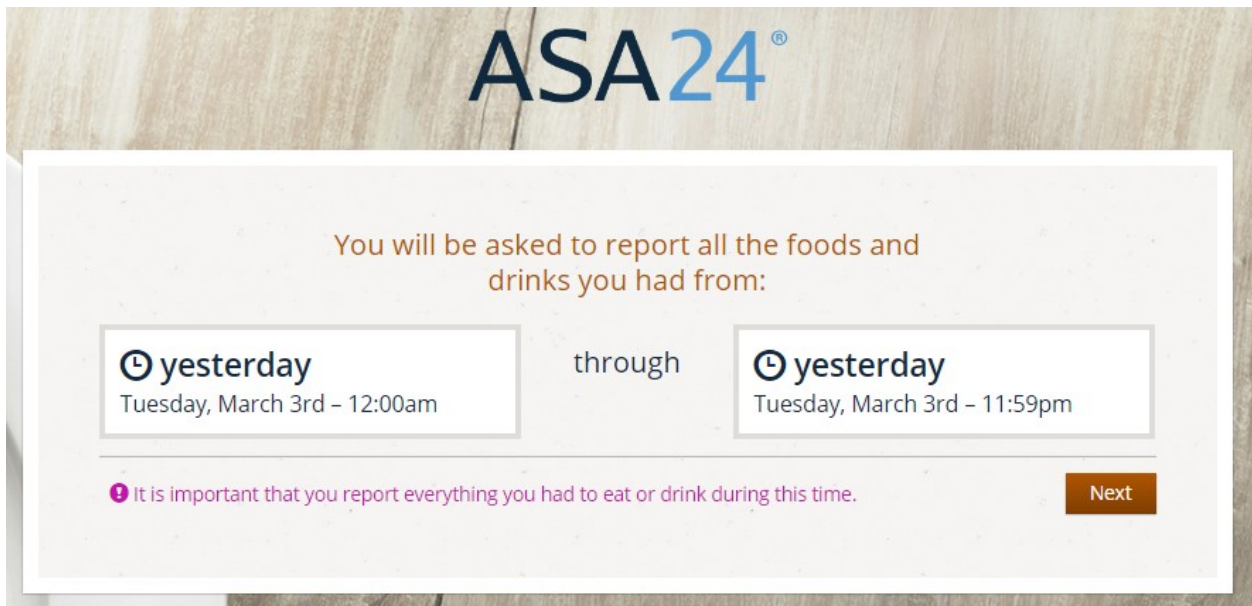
ASA24®

You will be asked to report all the foods and drinks you had from:

yesterday
Tuesday, March 3rd – 12:00am

through

yesterday
Tuesday, March 3rd – 11:59pm

It is important that you report everything you had to eat or drink during this time.

Next